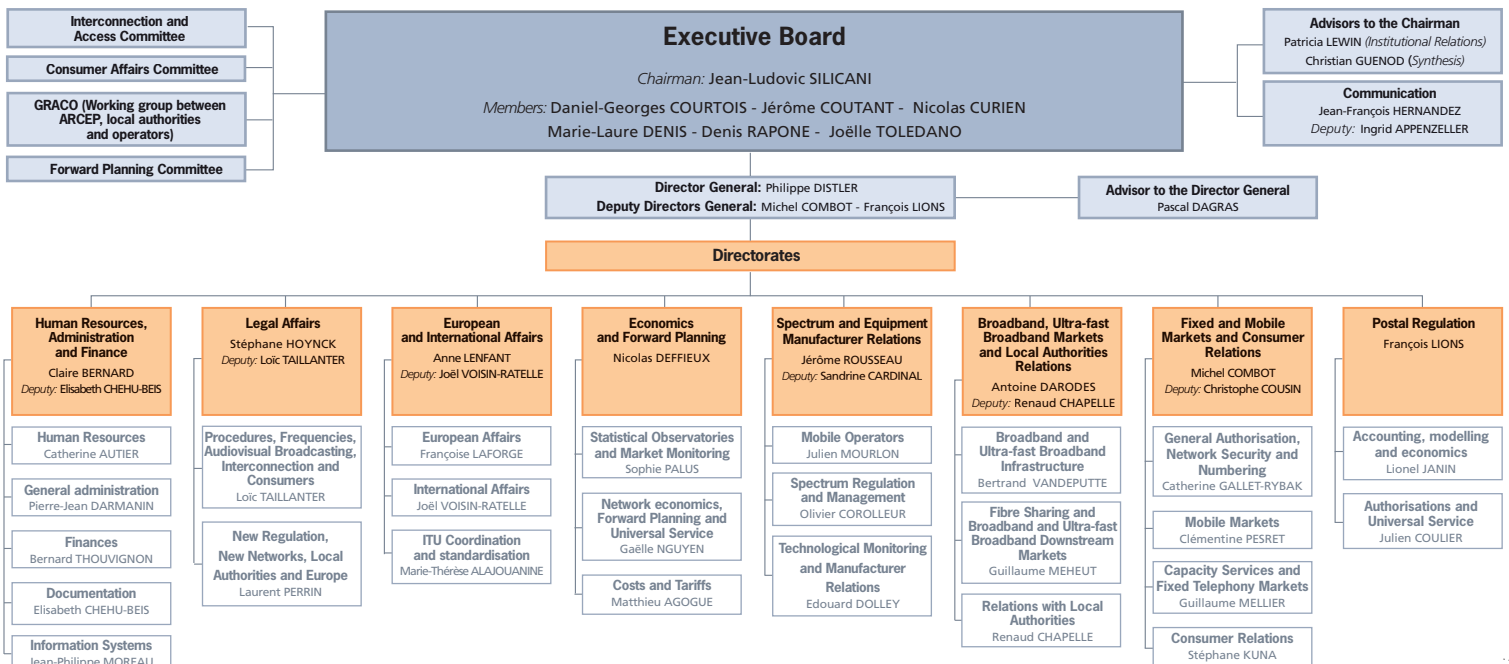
Interconnection and Access Committee

Consumer Affairs Committee

GRACO (Working group between ARCEP, local authorities and operators)

Forward Planning Committee

Executive Board

Chairman: Jean-Ludovic SILICANI

Members: Daniel-Georges COURTOIS - Jérôme COUTANT - Nicolas CURIEN
Marie-Laure DENIS - Denis RAPONE - Joëlle TOLEDANO

Advisors to the Chairman
Patricia LEWIN (Institutional Relations)
Christian GUENOD (Synthesis)

Communication
Jean-François HERNANDEZ
Deputy: Ingrid APPENZELLER

Director General: Philippe DISTLER
Deputy Directors General: Michel COMBOT - François LIONS

Advisor to the Director General
Pascal DAGRAS

Directorates

Human Resources, Administration and Finance
Claire BERNARD
Deputy: Elisabeth CHEHU-BEIS

Human Resources
Catherine AUTIER

General administration
Pierre-Jean DARMANIN

Finances
Bernard THOUVIGNON

Documentation
Elisabeth CHEHU-BEIS

Information Systems
Jean-Philippe MOREAU

Legal Affairs
Stéphane HOYNCK
Deputy: Loïc TAILLANTER

Procedures, Frequencies, Audiovisual Broadcasting, Interconnection and Consumers
Loïc TAILLANTER

New Regulation, New Networks, Local Authorities and Europe
Laurent PERRIN

European and International Affairs
Anne LENFANT
Deputy: Joël VOISIN-RATELLE

European Affairs
Françoise LAFORGE

International Affairs
Joël VOISIN-RATELLE

ITU Coordination and standardisation
Marie-Thérèse ALAJOUANINE

Economics and Forward Planning
Nicolas DEFFIEUX

Statistical Observatories and Market Monitoring
Sophie PALUS

Network economics, Forward Planning and Universal Service
Gaëlle NGUYEN

Costs and Tariffs
Matthieu AGOGUE

Spectrum and Equipment Manufacturer Relations
Jérôme ROUSSEAU
Deputy: Sandrine CARDINAL

Mobile Operators
Julien MOURLON

Spectrum Regulation and Management
Olivier COROLLEUR

Technological Monitoring and Manufacturer Relations
Edouard DOLLEY

Broadband, Ultra-fast Broadband Markets and Local Authorities Relations
Antoine DARODES
Deputy: Renaud CHAPELLE

Broadband and Ultra-fast Broadband Infrastructure
Bertrand VANDEPUTTE

Fibre Sharing and Broadband and Ultra-fast Broadband Downstream Markets
Guillaume MEHEUT

Relations with Local Authorities
Renaud CHAPELLE

Fixed and Mobile Markets and Consumer Relations
Michel COMBOT
Deputy: Christophe COUSIN

General Authorisation, Network Security and Numbering
Catherine GALLET-RYBAK

Mobile Markets
Clémentine PESRET

Capacity Services and Fixed Telephony Markets
Guillaume MELLIER

Consumer Relations
Stéphane KUNA

Postal Regulation
François LIONS

Accounting, modelling and economics
Lionel JANIN

Authorisations and Universal Service
Julien COULIER